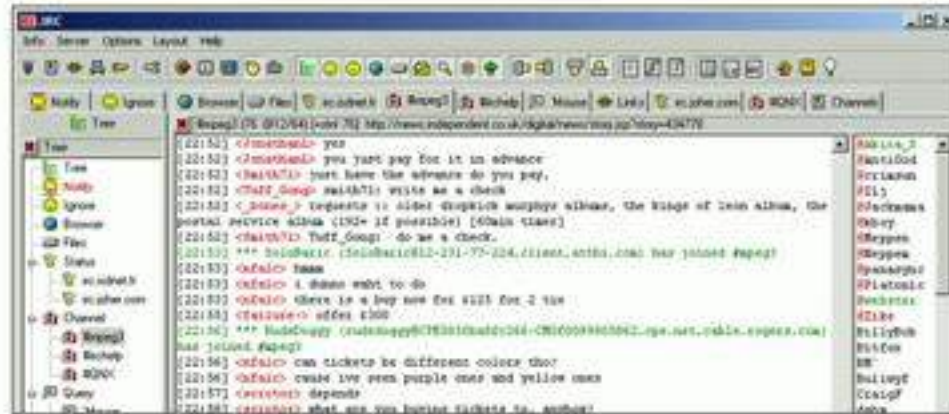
XIRC
Info Server Options Layout Help

Notify | Ignore | Browser | Files | ec.cdnet.fr | #mpeg3 | #ischelp | Mouse | Links | ec.pher.com | #DAX | Channels

Tree
#mpeg3 [75 (8/12/64)] [+ntnl 75] http://news.independent.co.uk/digital/news/story.jsp?story=424770

Tree
Tree
Notify
Ignore
Browser
Files
Status
ec.cdnet.fr
ec.pher.com
Channel
#mpeg3
#ischelp
#DAX
Query

[22:52] <JonesHam1> yes
[22:52] <JonesHam1> you just pay for it in advance
[22:52] <Smith71> just have the advance do you pay.
[22:52] <Tuff_Gong> smith71: write me a check
[22:52] <_bones_> requests :: older dropkick murphys albums, the kings of leon album, the postal service album (192+ if possible) [60min timer]
[22:52] <Smith71> Tuff_Gong: do me a check.
[22:53] *** SoloBaric (SoloBaric@12-231-77-224.client.attbi.com) has joined #mpeg3
[22:53] <hfalc> hmmm
[22:53] <hfalc> i dunno what to do
[22:53] <hfalc> there is a guy now for $125 for 2 tix
[22:55] <Yaisuke> offer $300
[22:56] *** RudeDoggy (rudedoggy@CPE0030bad0c266-CM000099005862.cpe.net.cable.rogers.com) has joined #mpeg3
[22:56] <hfalc> can tickets be different colors tho?
[22:56] <hfalc> cause ive seen purple ones and yellow ones
[22:57] <zerotox> depends
[22:57] <zerotox> what are you buying tickets to, anyhow?

Aakira_3
@antiGod
@crimson
@Dlj
@Jackman
@moby
@Meggen
@Meggen
@panaryhr
@Platonic
@webster
@Zike
BillyBob
Bitfox
BK
BullsyE
CraigF
Aska